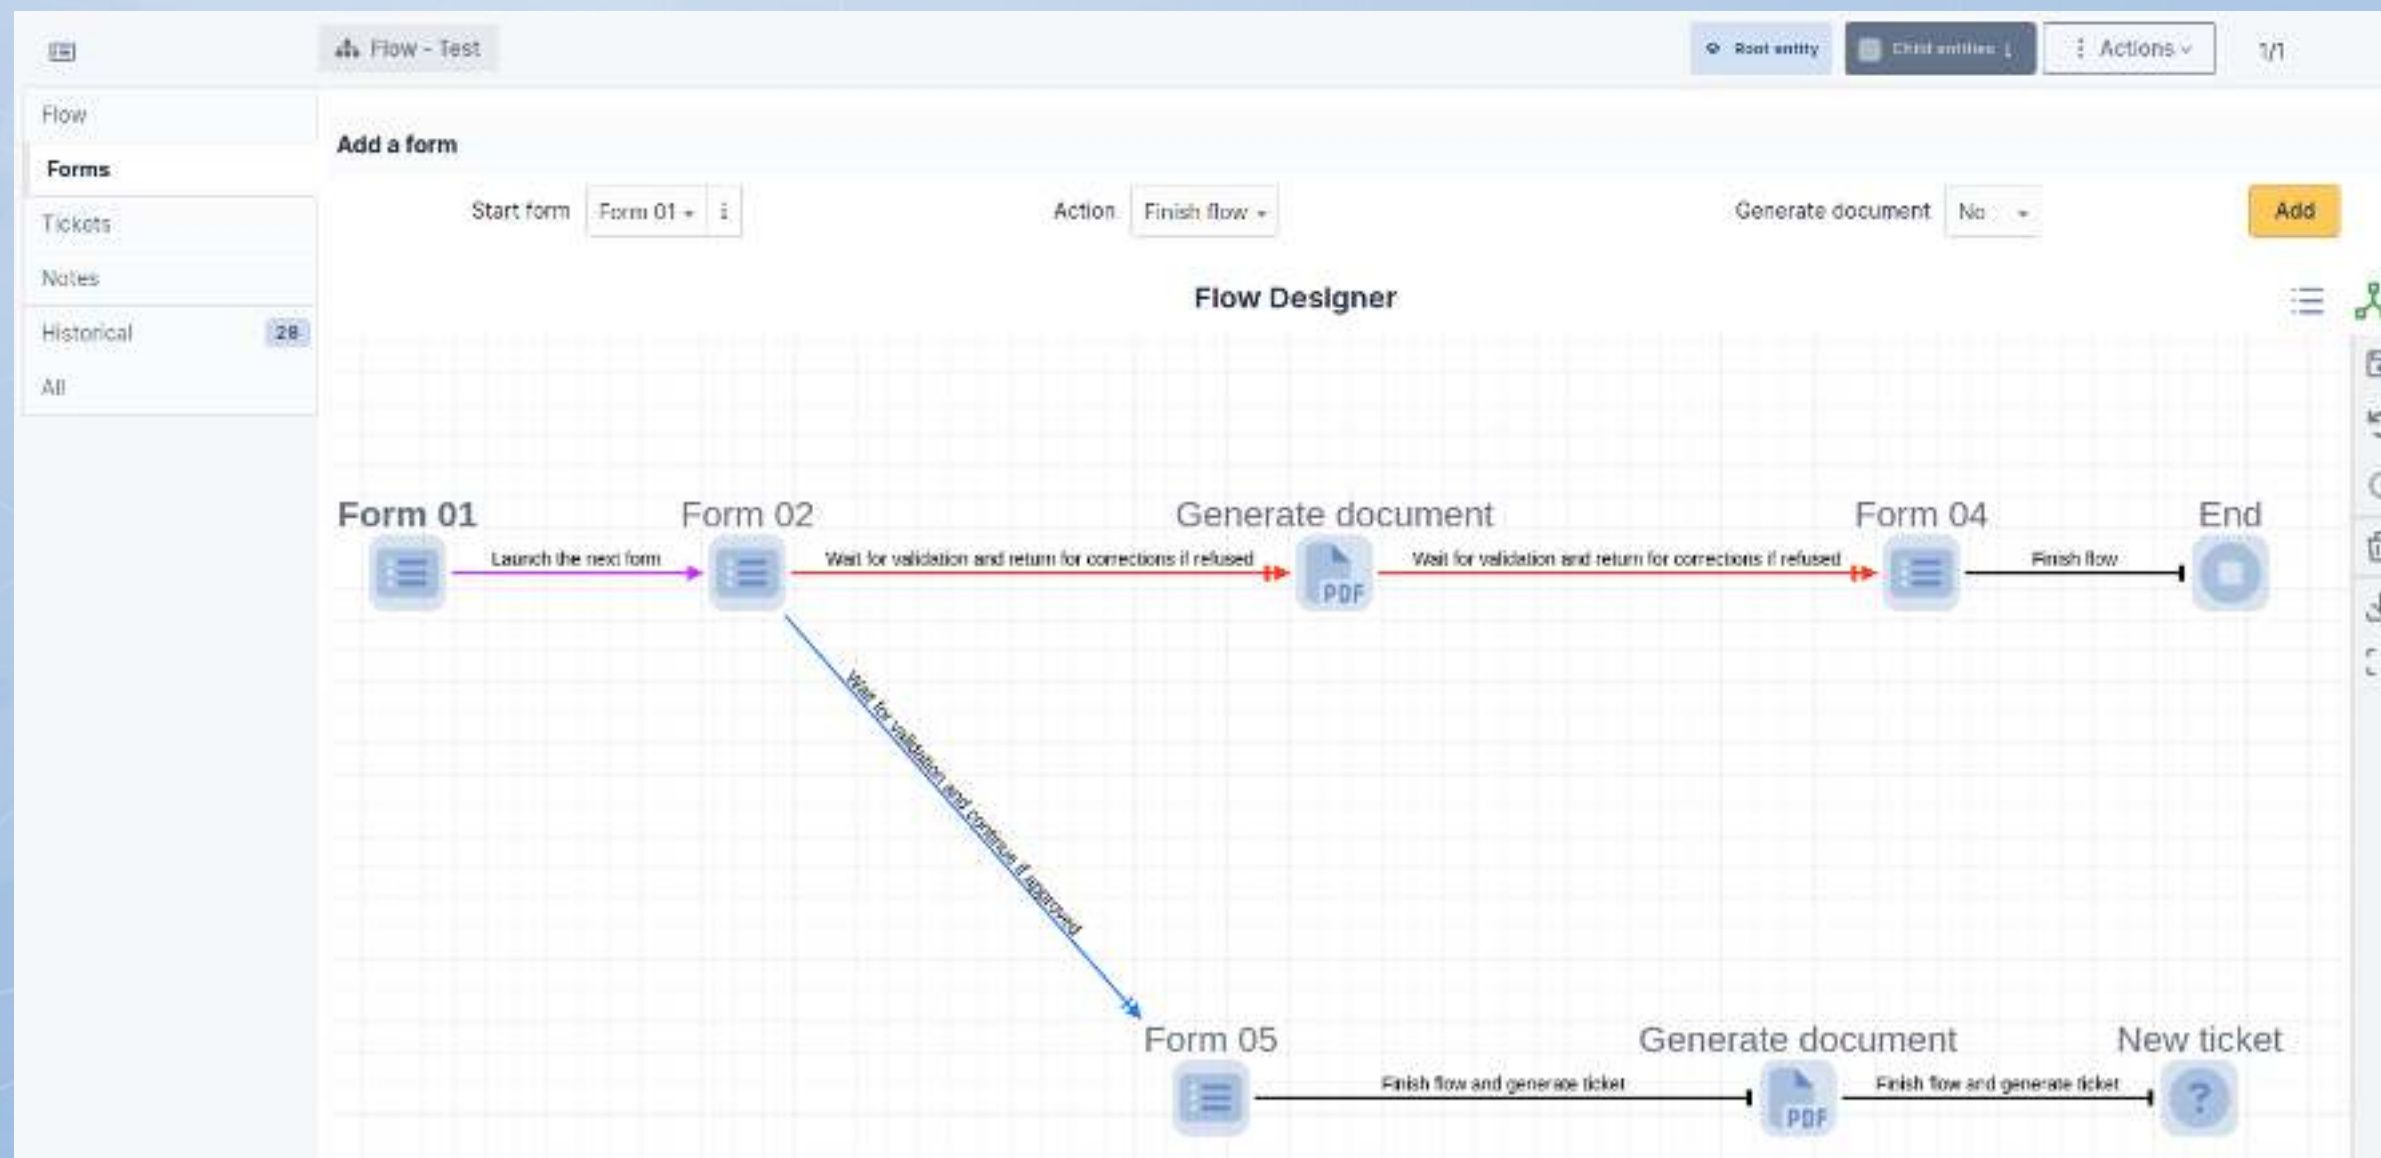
Flow - Test

Root entity

Child entities

Actions

1/1

Flow

Forms

Tickets

Notes

Historical 28

All

Add a form

Start form Form 01

Action Finish flow

Generate document No

Add

Flow Designer

Form 01

Launch the next form

Form 02

Wait for validation and return for corrections if refused

Generate document

PDF

Wait for validation and return for corrections if refused

Form 04

Finish flow

End

Wait for validation and continue if approved

Form 05

Finish flow and generate ticket

Generate document

PDF

Finish flow and generate ticket

New ticket

?